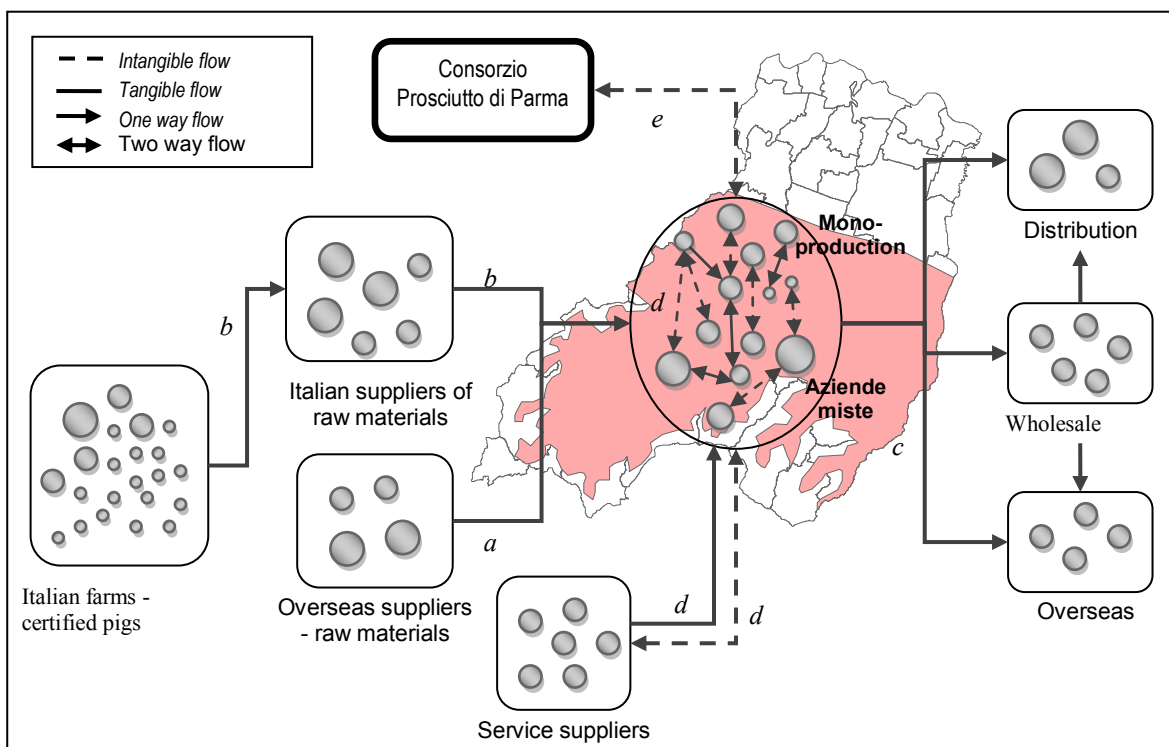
Intangible flow
Tangible flow
One way flow
Two way flow

Consorzio Prosciutto di Parma

e

Mono-production

Distribution

b

b

d

Italian suppliers of raw materials

Aziende miste

Wholesale

c

a

Italian farms - certified pigs

Overseas suppliers - raw materials

d

d

Overseas

Service suppliers